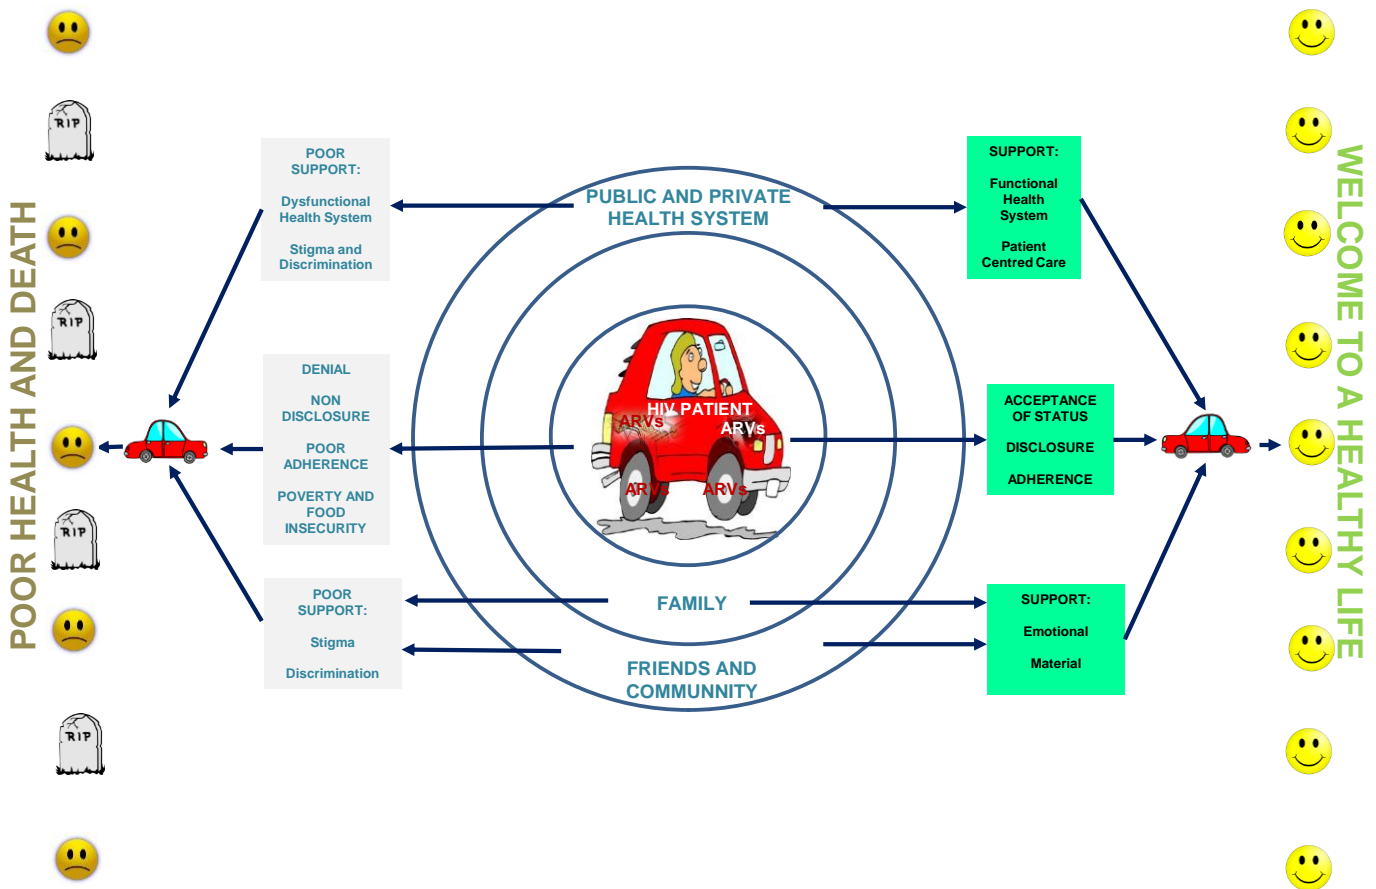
POOR HEALTH AND DEATH

RIP

RIP

RIP

RIP

POOR SUPPORT:

Dysfunctional Health System

Stigma and Discrimination

DENIAL

NON DISCLOSURE

POOR ADHERENCE

POVERTY AND FOOD INSECURITY

POOR SUPPORT:

Stigma

Discrimination

PUBLIC AND PRIVATE HEALTH SYSTEM

HIV PATIENT

ARVs

ARVs

ARVs

ARVs

FAMILY

FRIENDS AND COMMUNNITY

SUPPORT:

Functional Health System

Patient Centred Care

ACCEPTANCE OF STATUS

DISCLOSURE

ADHERENCE

SUPPORT:

Emotional

Material

WELCOME TO A HEALTHY LIFE